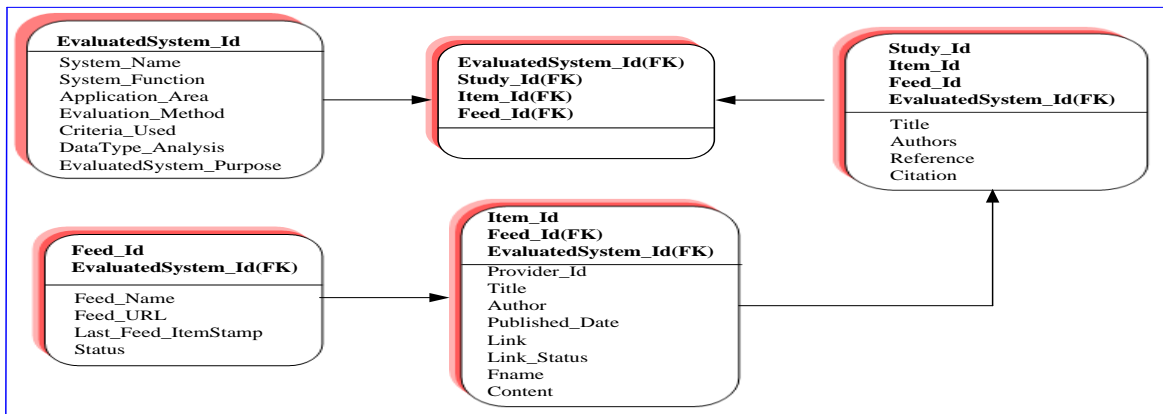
EvaluatedSystem_Id

System_Name
System_Function
Application_Area
Evaluation_Method
Criteria_Used
DataType_Analysis
EvaluatedSystem_Purpose

EvaluatedSystem_Id(FK)
Study_Id(FK)
Item_Id(FK)
Feed_Id(FK)

Study_Id
Item_Id
Feed_Id
EvaluatedSystem_Id(FK)

Title
Authors
Reference
Citation

Feed_Id
EvaluatedSystem_Id(FK)

Feed_Name
Feed_URL
Last_Feed_ItemStamp
Status

Item_Id
Feed_Id(FK)
EvaluatedSystem_Id(FK)

Provider_Id
Title
Author
Published_Date
Link
Link_Status
Fname
Content